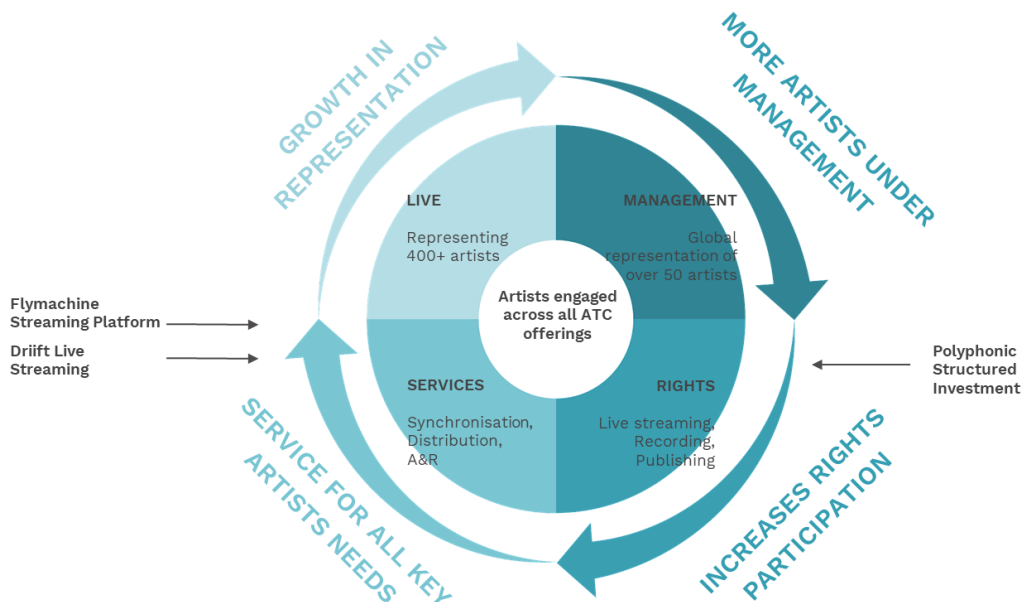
GROWTH IN REPRESENTATION

MORE ARTISTS UNDER MANAGEMENT

LIVE

Representing 400+ artists

MANAGEMENT

Global representation of over 50 artists

Artists engaged across all ATC offerings

Flymachine Streaming Platform

Driift Live Streaming

Polyphonic Structured Investment

SERVICES

Synchronisation, Distribution, A&R

RIGHTS

Live streaming, Recording, Publishing

SERVICE FOR ALL KEY ARTISTS NEEDS

INCREASES RIGHTS PARTICIPATION